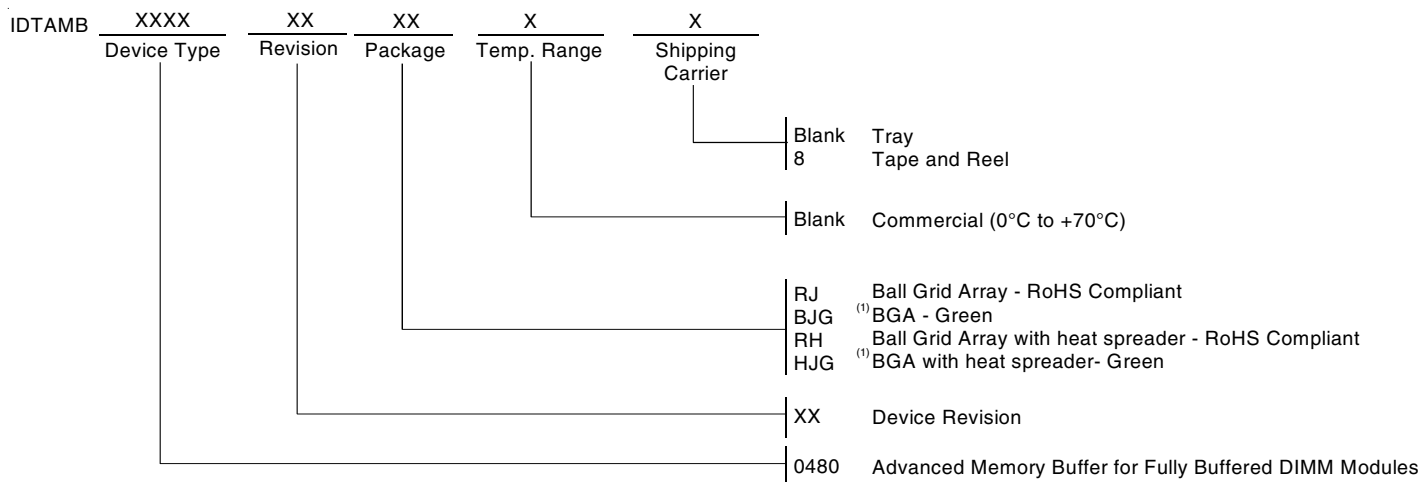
IDTAMB XXXX XX XX X X

Device Type Revision Package Temp. Range Shipping Carrier

Blank Tray
8 Tape and Reel

Blank Commercial (0°C to +70°C)

RJ Ball Grid Array - RoHS Compliant
BJG $^{(1)}$BGA - Green
RH Ball Grid Array with heat spreader - RoHS Compliant
HJG $^{(1)}$BGA with heat spreader- Green

XX Device Revision

0480 Advanced Memory Buffer for Fully Buffered DIMM Modules